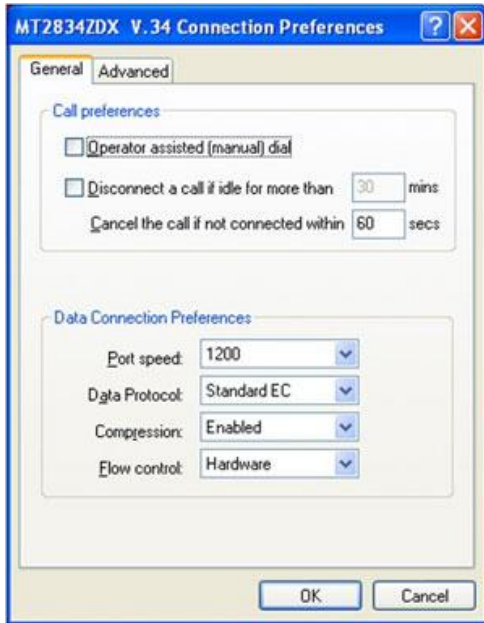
MT2834ZDX V.34 Connection Preferences

General Advanced

Call preferences

Operator assisted (manual) dial

Disconnect a call if idle for more than 30 mins

Cancel the call if not connected within 60 secs

Data Connection Preferences

Port speed: 1200

Data Protocol: Standard EC

Compression: Enabled

Flow control: Hardware

OK Cancel